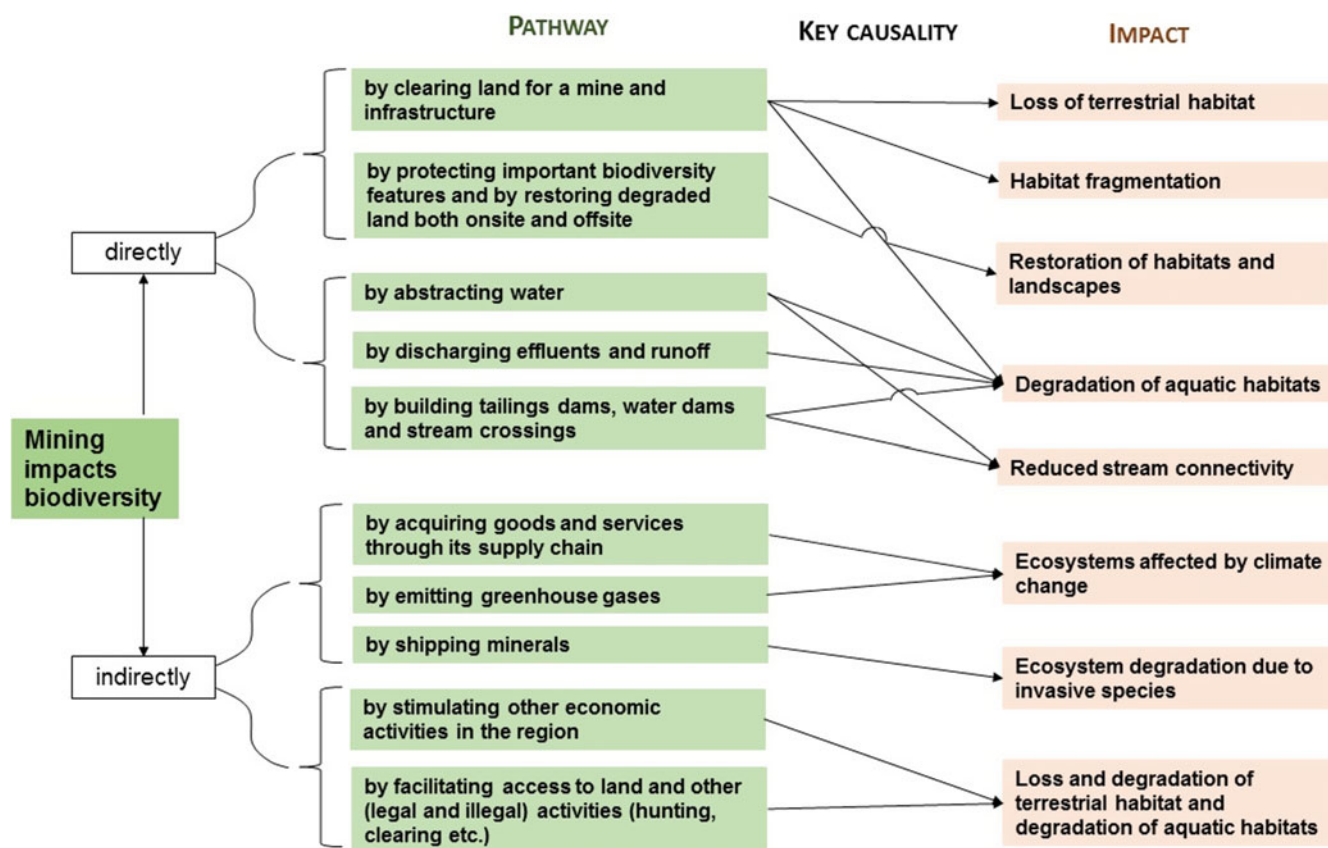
PATHWAY

KEY CAUSALITY

IMPACT

Mining impacts biodiversity

directly

indirectly

by clearing land for a mine and infrastructure

by protecting important biodiversity features and by restoring degraded land both onsite and offsite

by abstracting water

by discharging effluents and runoff

by building tailings dams, water dams and stream crossings

by acquiring goods and services through its supply chain

by emitting greenhouse gases

by shipping minerals

by stimulating other economic activities in the region

by facilitating access to land and other (legal and illegal) activities (hunting, clearing etc.)

Loss of terrestrial habitat

Habitat fragmentation

Restoration of habitats and landscapes

Degradation of aquatic habitats

Reduced stream connectivity

Ecosystems affected by climate change

Ecosystem degradation due to invasive species

Loss and degradation of terrestrial habitat and degradation of aquatic habitats